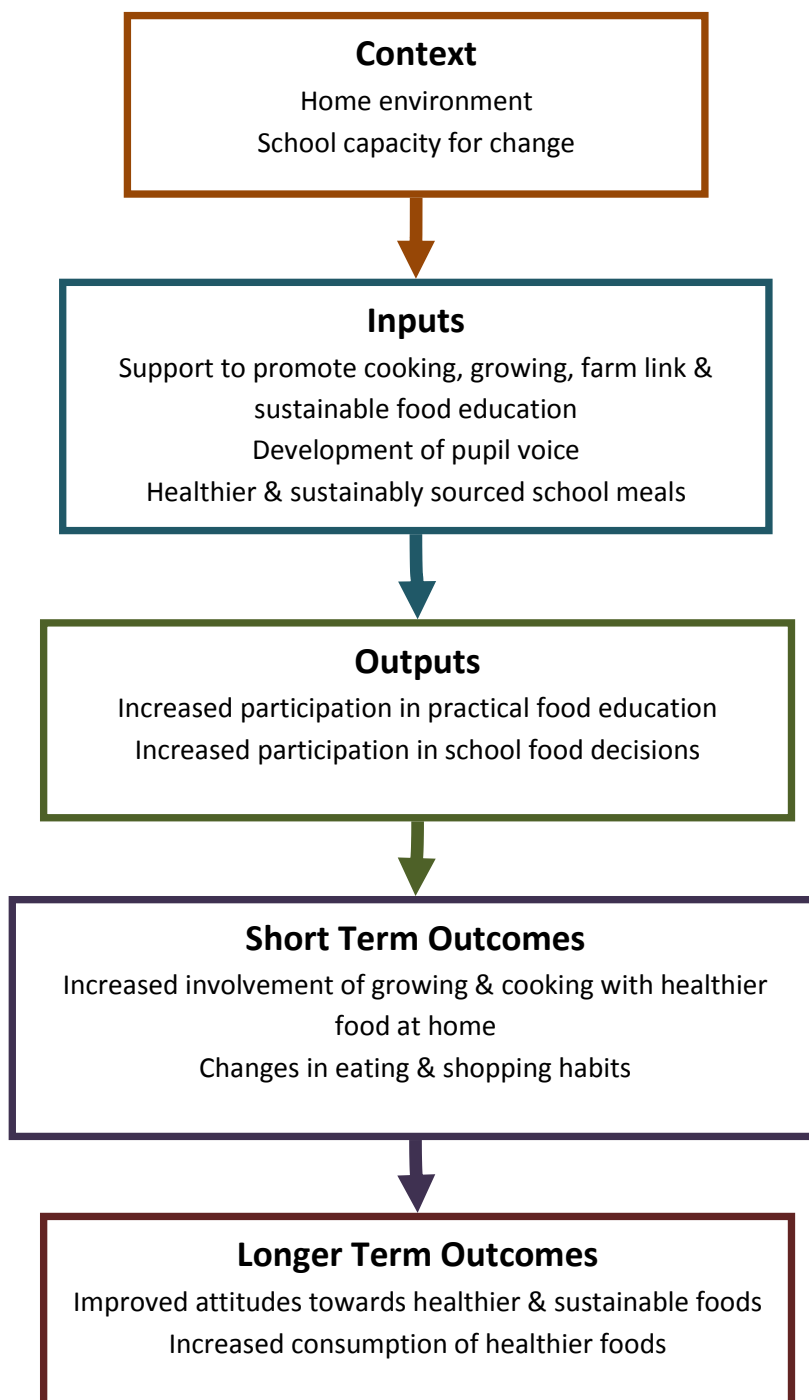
Context
Home environment
School capacity for change

Inputs
Support to promote cooking, growing, farm link & sustainable food education
Development of pupil voice
Healthier & sustainably sourced school meals

Outputs
Increased participation in practical food education
Increased participation in school food decisions

Short Term Outcomes
Increased involvement of growing & cooking with healthier food at home
Changes in eating & shopping habits

Longer Term Outcomes
Improved attitudes towards healthier & sustainable foods
Increased consumption of healthier foods